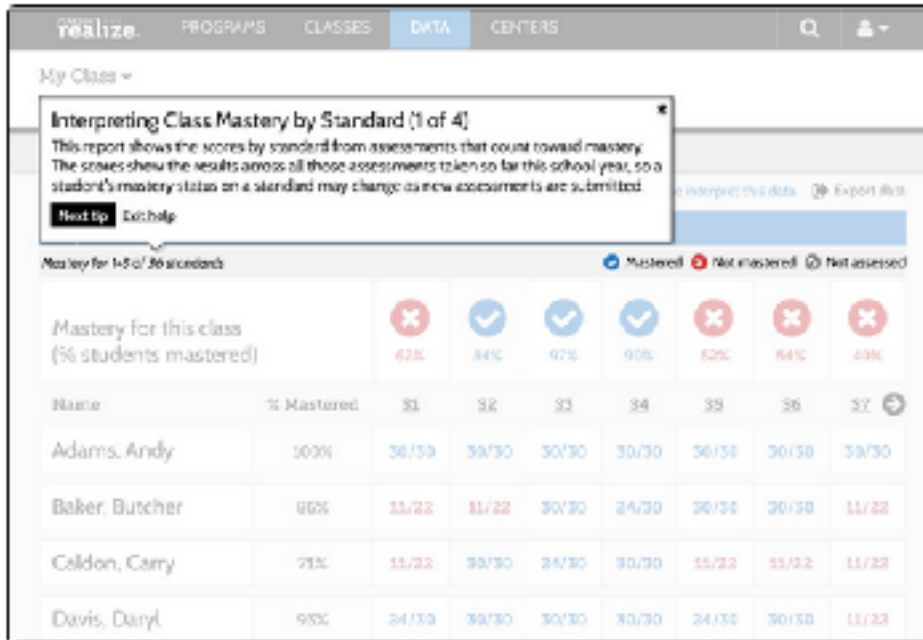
realize. PROGRAMS CLASSES DATA CENTERS

My Class

Interpreting Class Mastery by Standard (1 of 4)

This report shows the scores by standard from assessments that count toward mastery. The scores show the results across all those assessments taken so far this school year, so a student's mastery status on a standard may change as new assessments are submitted.

Next tip Exit help

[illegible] interpret this data Export data

Mastery for 1-5 of 36 standards

Mastered Not mastered Not assessed

| Mastery for this class (% students mastered) | | 63% | 84% | 97% | 90% | 62% | 64% | 40% |
|---|---|---|---|---|---|---|---|---|
| Name | % Mastered | 31 | 32 | 33 | 34 | 35 | 36 | 37 |
| Adams, Andy | 100% | 30/30 | 30/30 | 30/30 | 30/30 | 30/30 | 30/30 | 30/30 |
| Baker, Butcher | 66% | 11/22 | 11/22 | 30/30 | 24/30 | 30/30 | 30/30 | 11/22 |
| Caldon, Carry | 71% | 11/22 | 30/30 | 24/30 | 30/30 | 11/22 | 11/22 | 11/22 |
| Davis, Daryl | 93% | 24/30 | 30/30 | 30/30 | 30/30 | 24/30 | 30/30 | 11/22 |